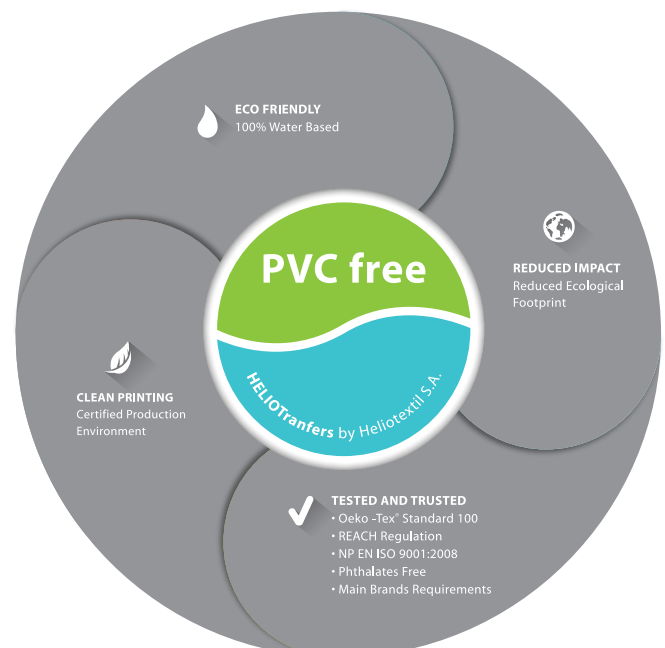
ECO FRIENDLY
100% Water Based

REDUCED IMPACT
Reduced Ecological Footprint

PVC free

HELIOTranfers by Heliotextil S.A.

CLEAN PRINTING
Certified Production Environment

TESTED AND TRUSTED
• Oeko -Tex® Standard 100
• REACH Regulation
• NP EN ISO 9001:2008
• Phthalates Free
• Main Brands Requirements